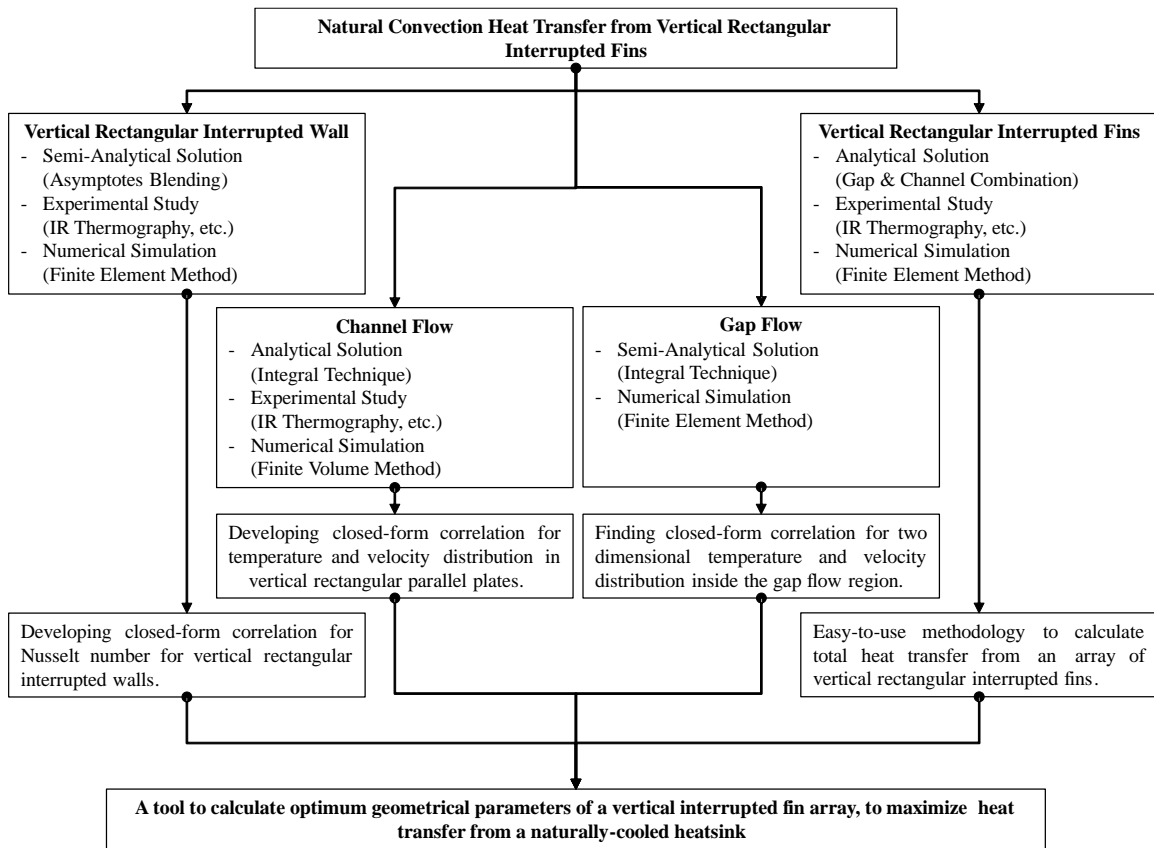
**Natural Convection Heat Transfer from Vertical Rectangular Interrupted Fins**

**Vertical Rectangular Interrupted Wall**
- Semi-Analytical Solution (Asymptotes Blending)
- Experimental Study (IR Thermography, etc.)
- Numerical Simulation (Finite Element Method)

**Vertical Rectangular Interrupted Fins**
- Analytical Solution (Gap & Channel Combination)
- Experimental Study (IR Thermography, etc.)
- Numerical Simulation (Finite Element Method)

**Channel Flow**
- Analytical Solution (Integral Technique)
- Experimental Study (IR Thermography, etc.)
- Numerical Simulation (Finite Volume Method)

**Gap Flow**
- Semi-Analytical Solution (Integral Technique)
- Numerical Simulation (Finite Element Method)

Developing closed-form correlation for temperature and velocity distribution in vertical rectangular parallel plates.

Finding closed-form correlation for two dimensional temperature and velocity distribution inside the gap flow region.

Developing closed-form correlation for Nusselt number for vertical rectangular interrupted walls.

Easy-to-use methodology to calculate total heat transfer from an array of vertical rectangular interrupted fins.

**A tool to calculate optimum geometrical parameters of a vertical interrupted fin array, to maximize heat transfer from a naturally-cooled heatsink**